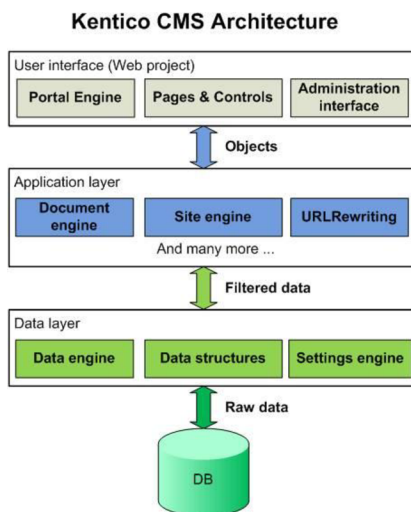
Kentico CMS Architecture

User interface (Web project)

Portal Engine

Pages & Controls

Administration interface

Objects

Application layer

Document engine

Site engine

URLRewriting

And many more ...

Filtered data

Data layer

Data engine

Data structures

Settings engine

Raw data

DB